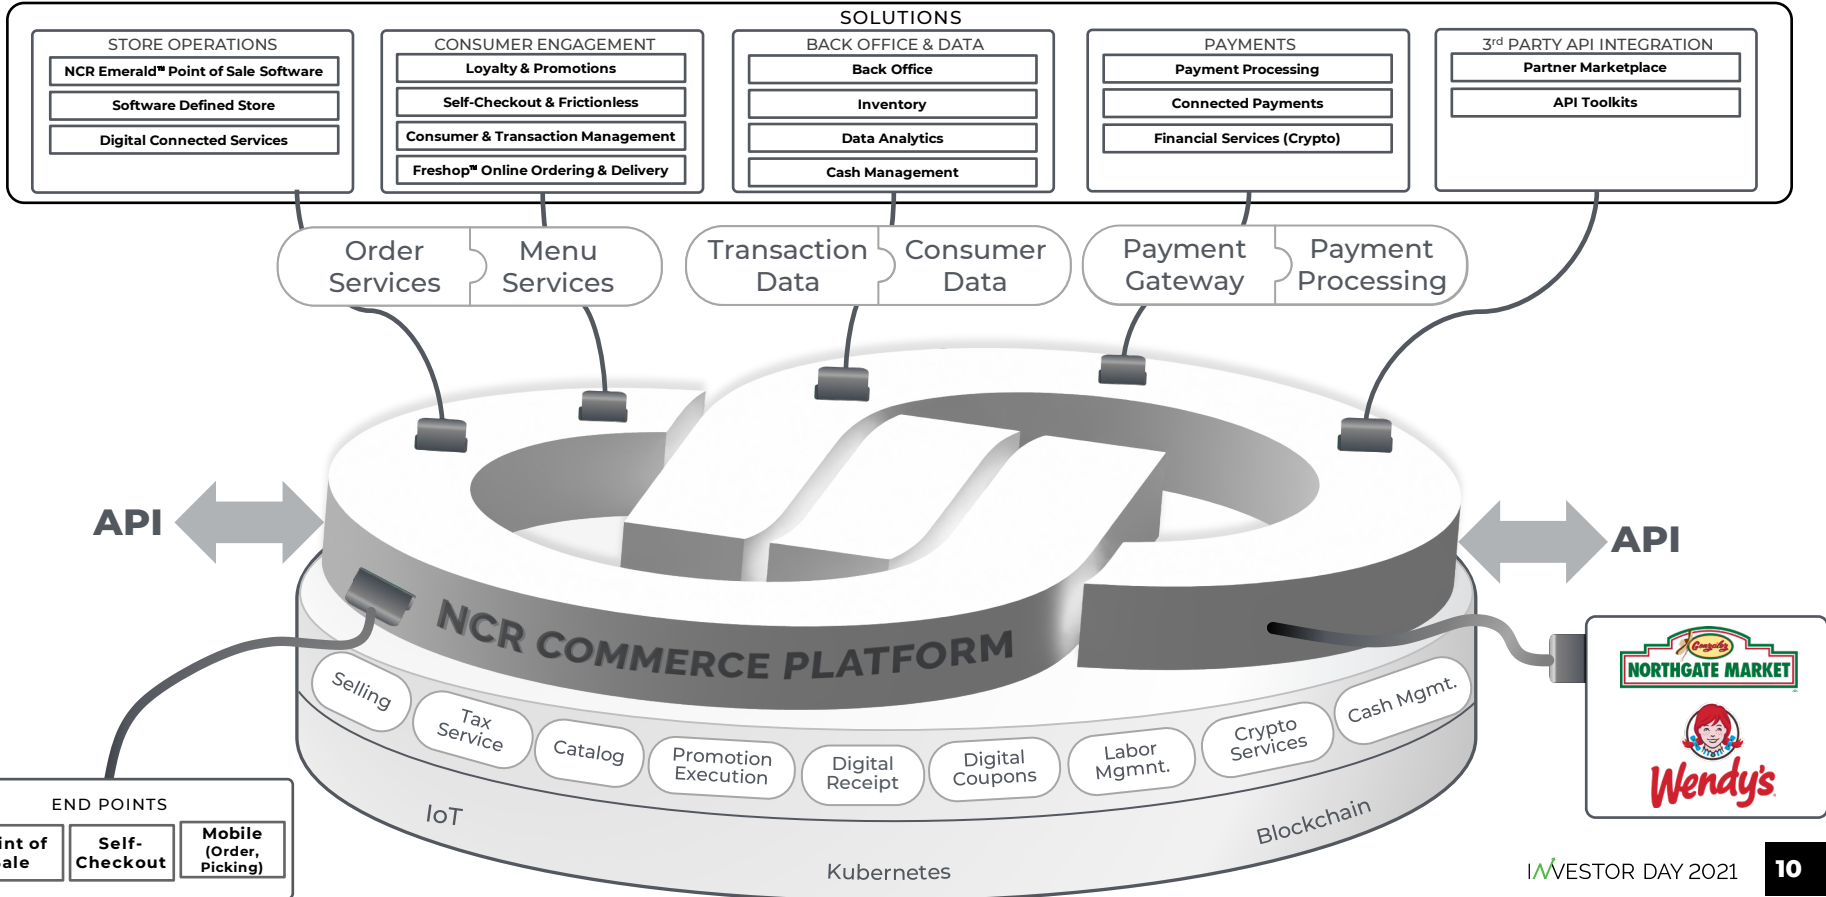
SOLUTIONS

STORE OPERATIONS
NCR Emerald™ Point of Sale Software
Software Defined Store
Digital Connected Services

CONSUMER ENGAGEMENT
Loyalty & Promotions
Self-Checkout & Frictionless
Consumer & Transaction Management
Freshop™ Online Ordering & Delivery

BACK OFFICE & DATA
Back Office
Inventory
Data Analytics
Cash Management

PAYMENTS
Payment Processing
Connected Payments
Financial Services (Crypto)

3$^{rd}$ PARTY API INTEGRATION
Partner Marketplace
API Toolkits

Order Services
Menu Services
Transaction Data
Consumer Data
Payment Gateway
Payment Processing

API
API

NCR COMMERCE PLATFORM

Selling
Tax Service
Catalog
Promotion Execution
Digital Receipt
Digital Coupons
Labor Mgmnt.
Crypto Services
Cash Mgmt.

IoT
Blockchain
Kubernetes

END POINTS
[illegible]int of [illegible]ale
Self-Checkout
Mobile (Order, Picking)

Gonzalez NORTHGATE MARKET
Wendy's

INVESTOR DAY 2021
10